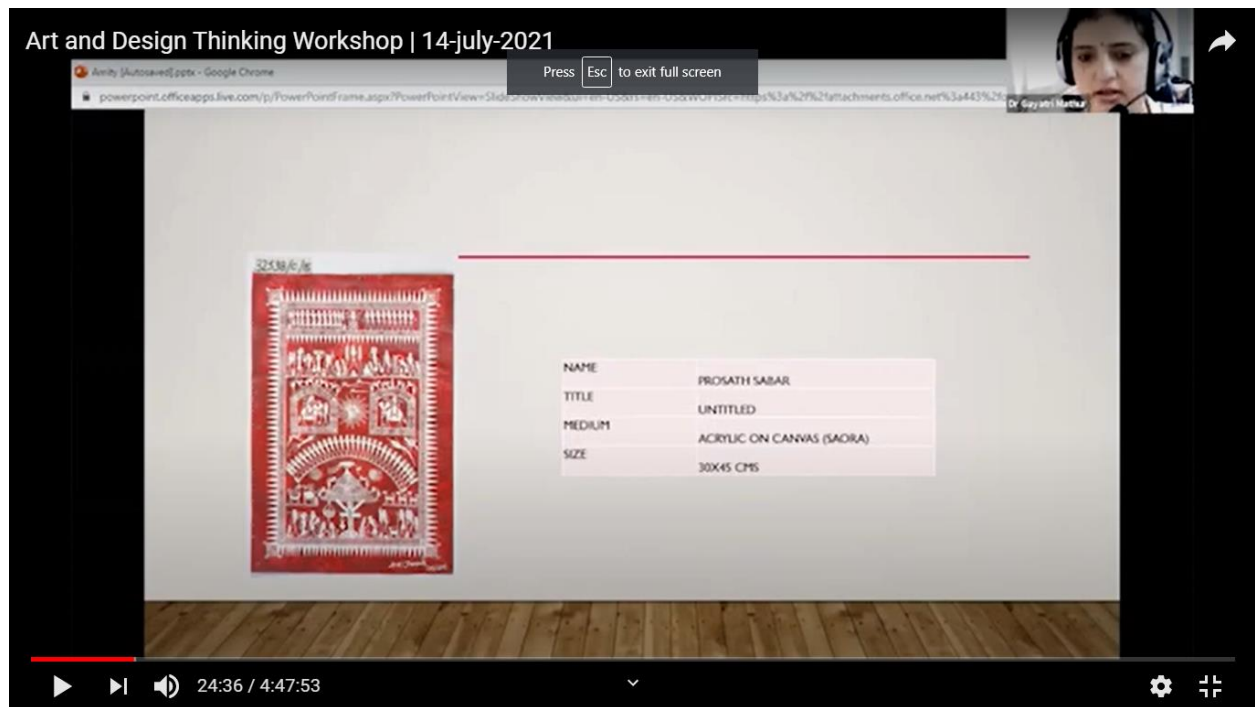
Art and Design Thinking Workshop | 14-july-2021

Press Esc to exit full screen

Amity [Autosaved].pptx - Google Chrome

powerpoint.officeapps.live.com/p/PowerPointFrame.aspx?PowerPointView=SlideShowView&ui=en-US&rs=en-US&WOPIsrc=https%3a%2f%2fattachments.office.net%3a443%2f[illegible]

Dr Gayatri Mathur

32538/c/s

| NAME | PROSATH SABAR |
|---|---|
| TITLE | UNTITLED |
| MEDIUM | ACRYLIC ON CANVAS (SAORA) |
| SIZE | 30X45 CMS |

24:36 / 4:47:53